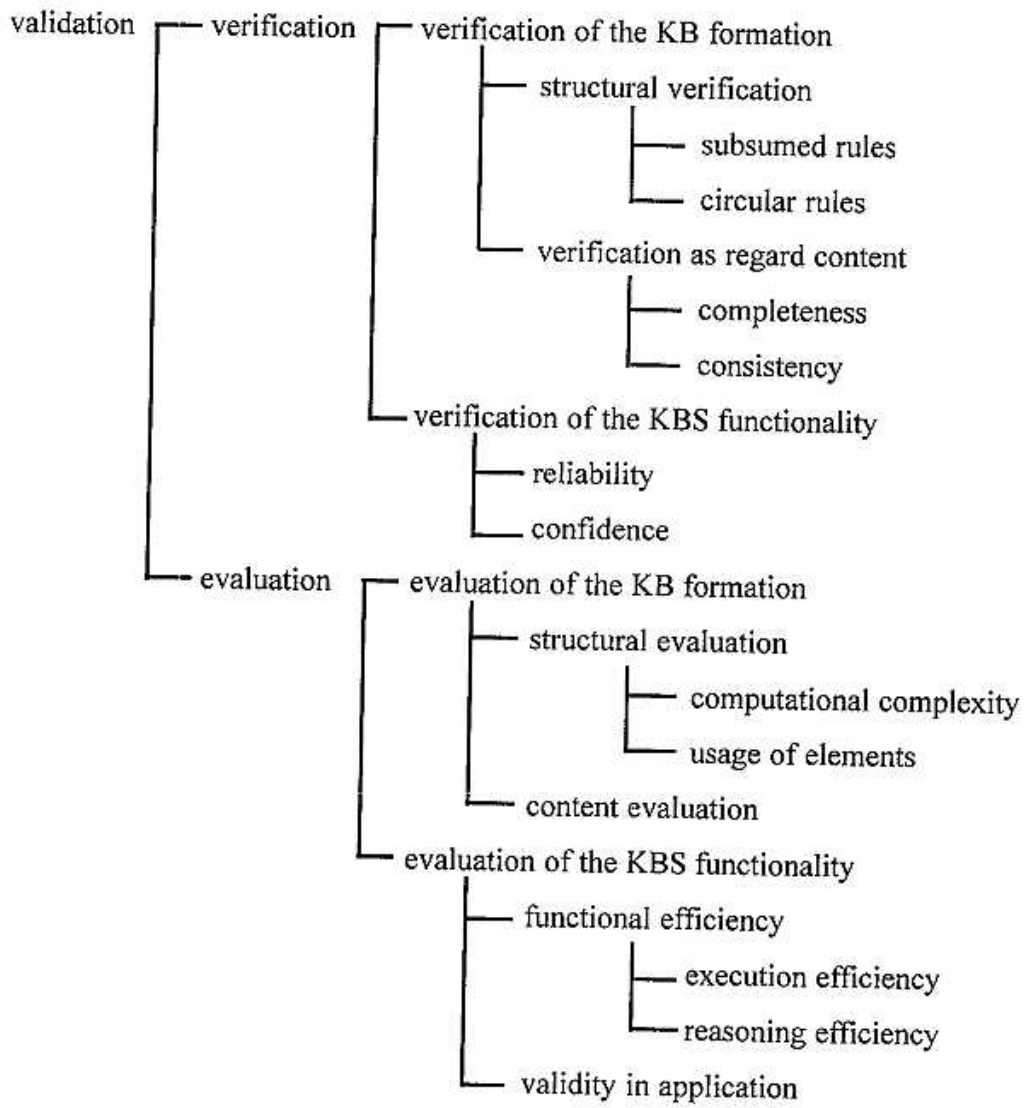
validation
verification
verification of the KB formation
structural verification
subsumed rules
circular rules
verification as regard content
completeness
consistency
verification of the KBS functionality
reliability
confidence
evaluation
evaluation of the KB formation
structural evaluation
computational complexity
usage of elements
content evaluation
evaluation of the KBS functionality
functional efficiency
execution efficiency
reasoning efficiency
validity in application